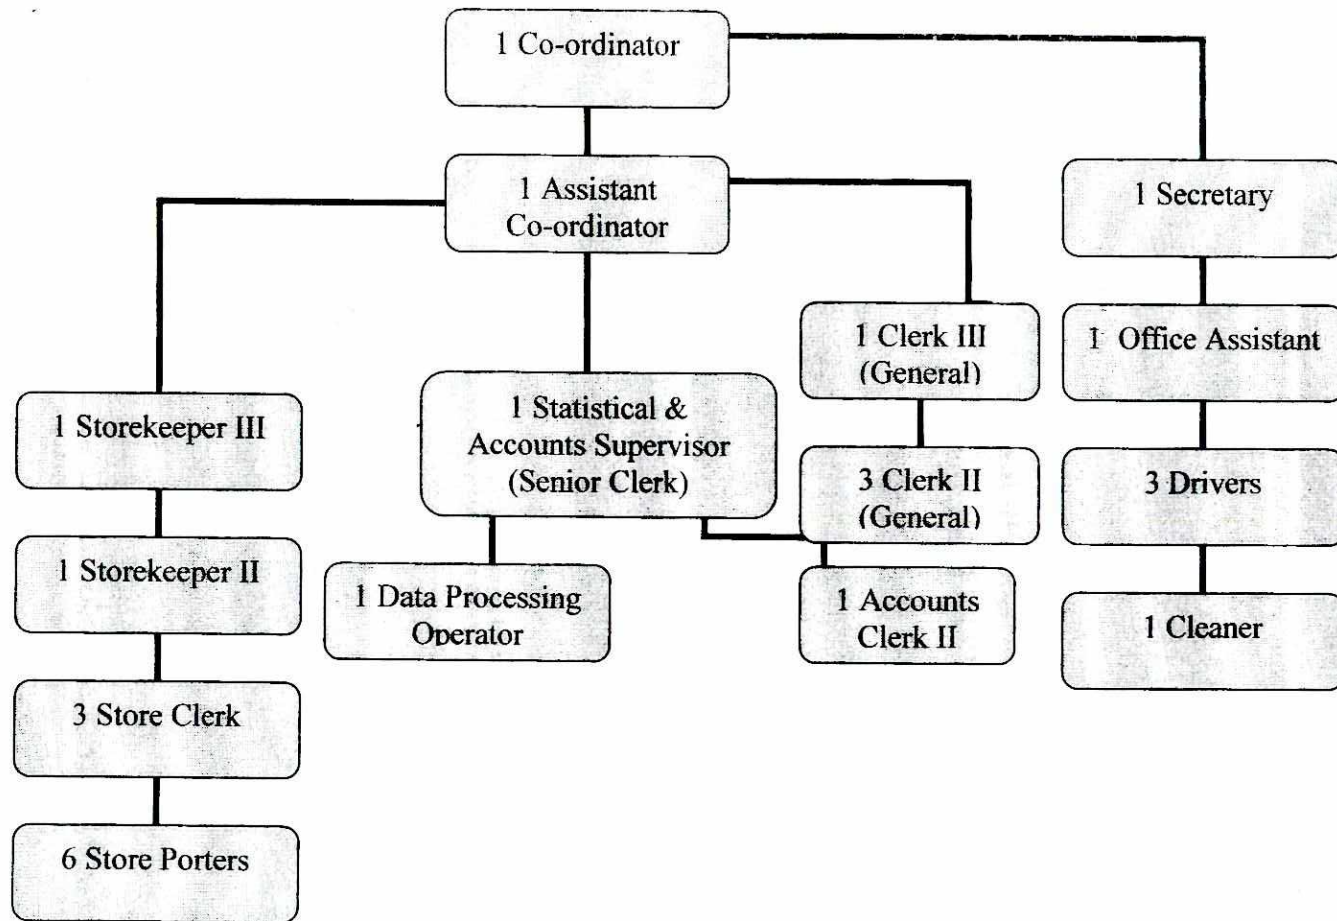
1 Co-ordinator

1 Assistant Co-ordinator

1 Secretary

1 Clerk III (General)

1 Office Assistant

1 Storekeeper III

1 Statistical & Accounts Supervisor (Senior Clerk)

3 Clerk II (General)

3 Drivers

1 Storekeeper II

1 Data Processing Operator

1 Accounts Clerk II

1 Cleaner

3 Store Clerk

6 Store Porters